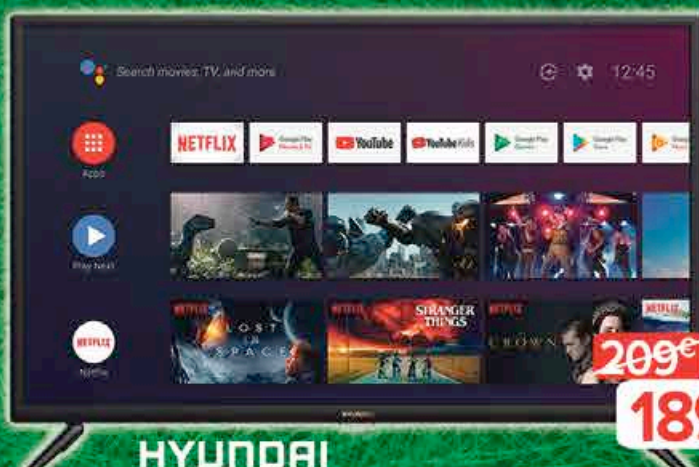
Search movies, TV, and more

12:45

Apps

NETFLIX

Google Play Movies & TV

YouTube

YouTube Kids

Google Play Games

Google Play Store

Play Next

NETFLIX

LOST IN SPACE

NETFLIX

STRANGER THINGS

NETFLIX

CROWN

NETFLIX

Netflix

209€

18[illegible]

HYUNDAI

HYUNDAI